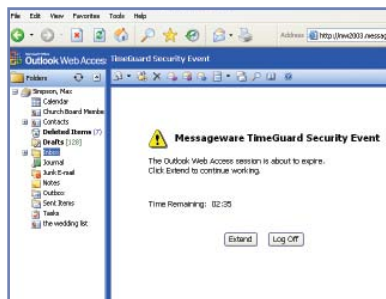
File Edit View Favorites Tools Help

Address http://exe2003.messag

Outlook Web Access

TimeGuard Security Event

Folders

Simpson, Max
Calendar
Church Board Membe
Contacts
Deleted Items (7)
Drafts [128]
Inbox
Journal
Junk E-mail
Notes
Outbox
Sent Items
Tasks
the wedding list

Messageware TimeGuard Security Event

The Outlook Web Access session is about to expire.
Click Extend to continue working.

Time Remaining: 02:35

Extend

Log Off